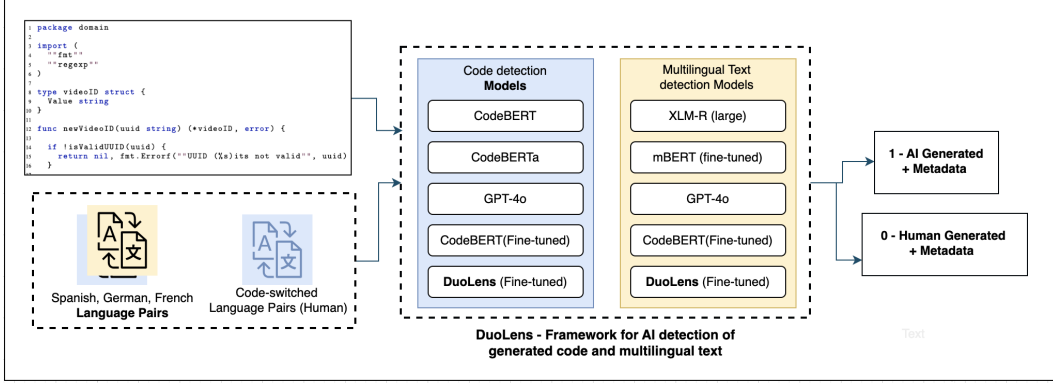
1 package domain
2
3 import (
4 ""fmt""
5 ""regexp""
6 )
7
8 type videoID struct {
9 Value string
10 }
11
12 func newVideoID(uuid string) (*videoID, error) {
13
14 if !isValidUUID(uuid) {
15 return nil, fmt.Errorf(""UUID (%s)its not valid"", uuid)
16 }

Spanish, German, French
**Language Pairs**

Code-switched
Language Pairs (Human)

Code detection
**Models**

CodeBERT

CodeBERTa

GPT-4o

CodeBERT(Fine-tuned)

**DuoLens** (Fine-tuned)

Multilingual Text
detection Models

XLM-R (large)

mBERT (fine-tuned)

GPT-4o

CodeBERT(Fine-tuned)

**DuoLens** (Fine-tuned)

**DuoLens - Framework for AI detection of generated code and multilingual text**

Text

**1 - AI Generated + Metadata**

**0 - Human Generated + Metadata**